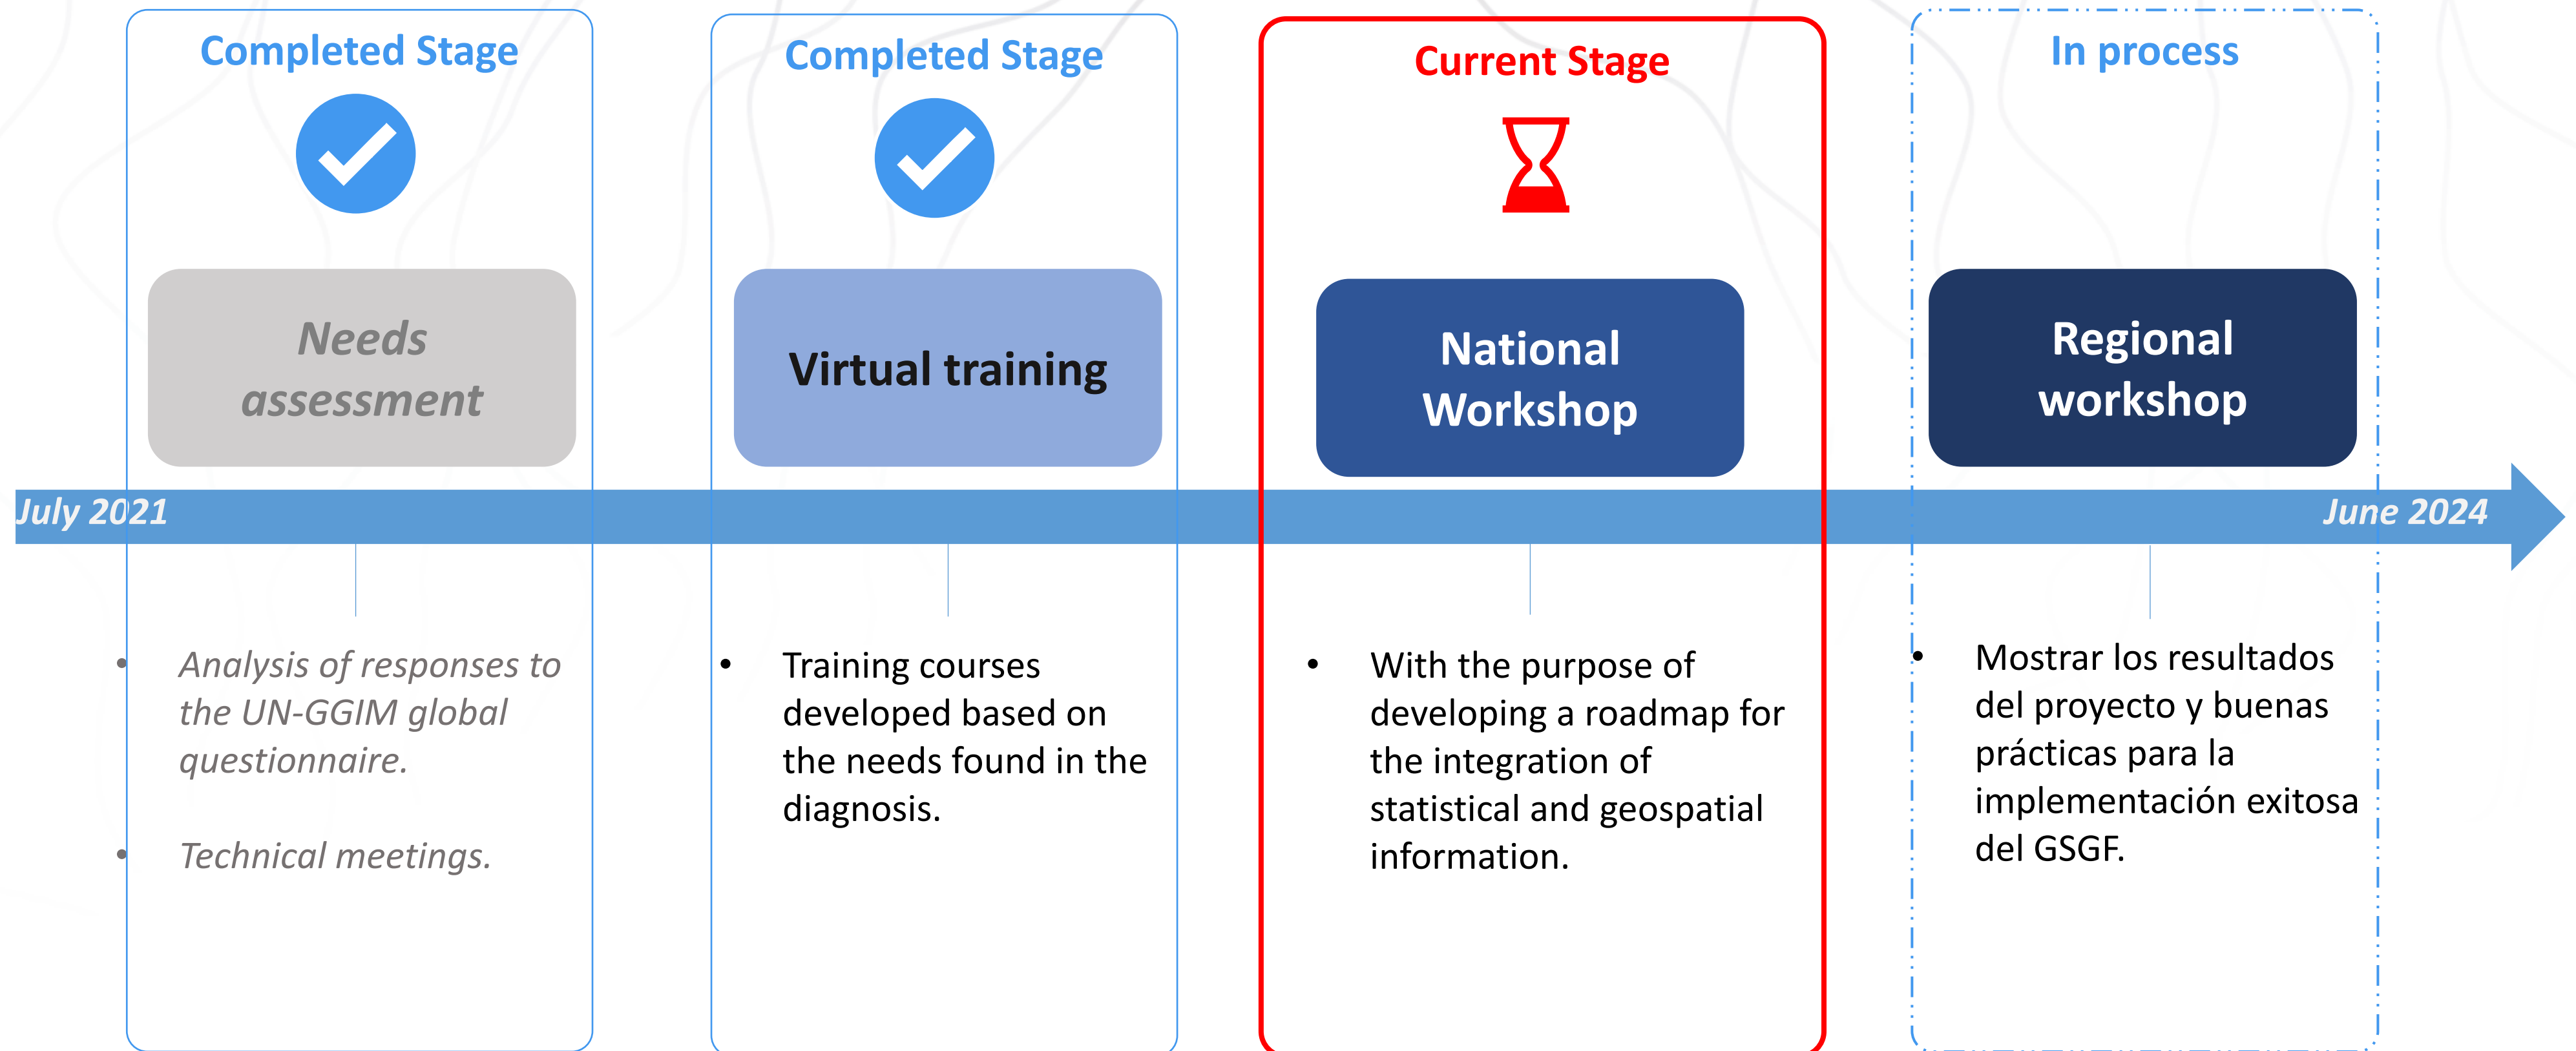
Completed Stage

Needs assessment

- Analysis of responses to the UN-GGIM global questionnaire.
- Technical meetings.

Completed Stage

Virtual training

- Training courses developed based on the needs found in the diagnosis.

Current Stage

National Workshop

- With the purpose of developing a roadmap for the integration of statistical and geospatial information.

In process

Regional workshop

- Mostrar los resultados del proyecto y buenas prácticas para la implementación exitosa del GSGF.

July 2021

June 2024